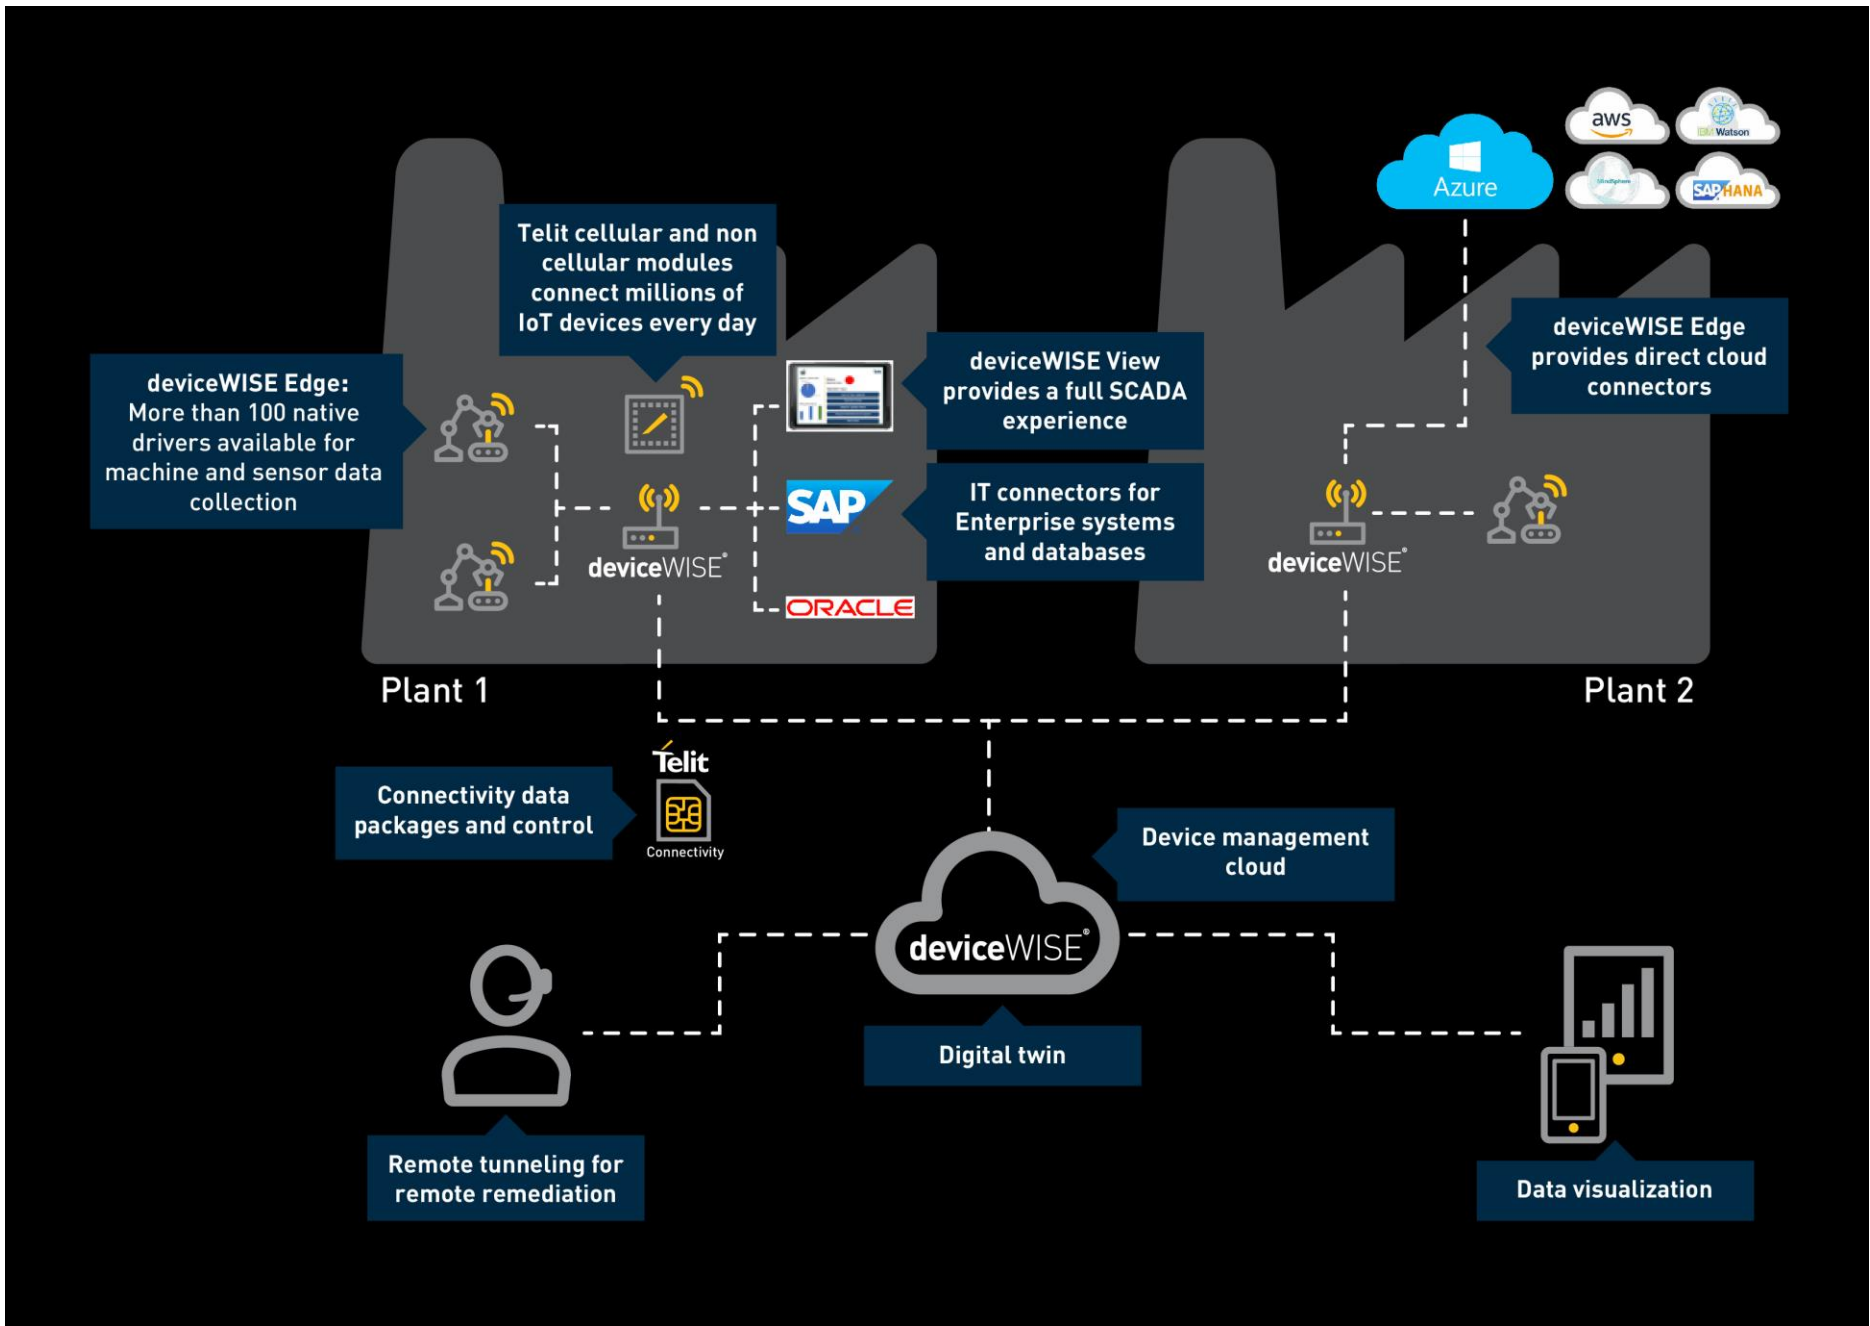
aws

IBM Watson

Azure

SAP HANA

Telit cellular and non cellular modules connect millions of IoT devices every day

deviceWISE Edge: More than 100 native drivers available for machine and sensor data collection

deviceWISE View provides a full SCADA experience

IT connectors for Enterprise systems and databases

deviceWISE Edge provides direct cloud connectors

SAP

ORACLE

deviceWISE®

deviceWISE®

Plant 1

Plant 2

Telit

Connectivity

Connectivity data packages and control

Device management cloud

deviceWISE®

Digital twin

Remote tunneling for remote remediation

Data visualization